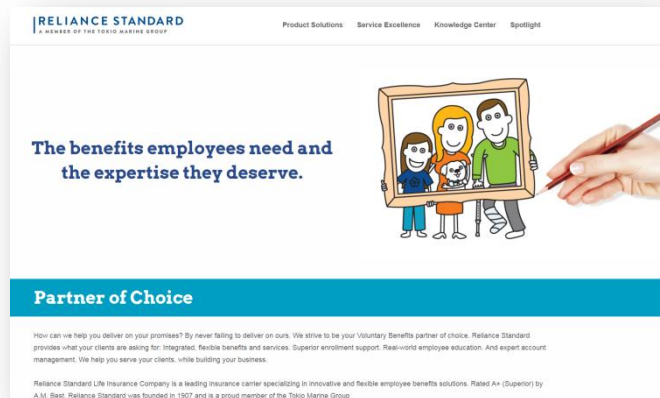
RELIANCE STANDARD
A MEMBER OF THE TOKIO MARINE GROUP

Product Solutions Service Excellence Knowledge Center Spotlight

The benefits employees need and the expertise they deserve.

Partner of Choice

How can we help you deliver on your promises? By never failing to deliver on ours. We strive to be your Voluntary Benefits partner of choice. Reliance Standard provides what your clients are asking for: Integrated, flexible benefits and services. Superior enrollment support. Real-world employee education. And expert account management. We help you serve your clients, while building your business.

Reliance Standard Life Insurance Company is a leading insurance carrier specializing in innovative and flexible employee benefits solutions. Rated A+ (Superior) by A.M. Best, Reliance Standard was founded in 1907 and is a proud member of the Tokio Marine Group